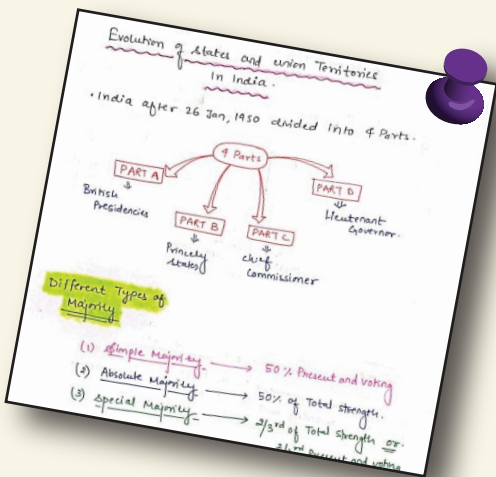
Evolution of states and union Territories In India.

• India after 26 Jan, 1950 divided into 4 Parts.

4 Parts

PART A
British Presidencies

PART B
Princely states

PART C
chief Commissimer

PART D
Lieutenant Governer.

Different Types of Majority

(1) Simple Majority → 50% Present and voting
(2) Absolute Majority → 50% of Total strength.
(3) Special Majority → $\frac{2}{3}$rd of Total strength or
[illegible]